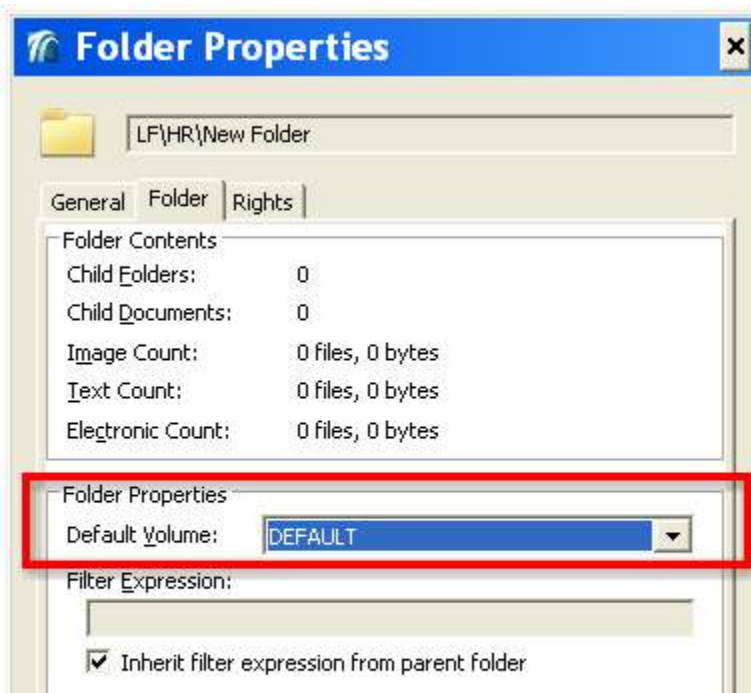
Folder Properties

×

LF\HR\New Folder

General Folder Rights

Folder Contents

Child Folders: 0

Child Documents: 0

Image Count: 0 files, 0 bytes

Text Count: 0 files, 0 bytes

Electronic Count: 0 files, 0 bytes

Folder Properties

Default Volume: DEFAULT

Filter Expression:

☑ Inherit filter expression from parent folder